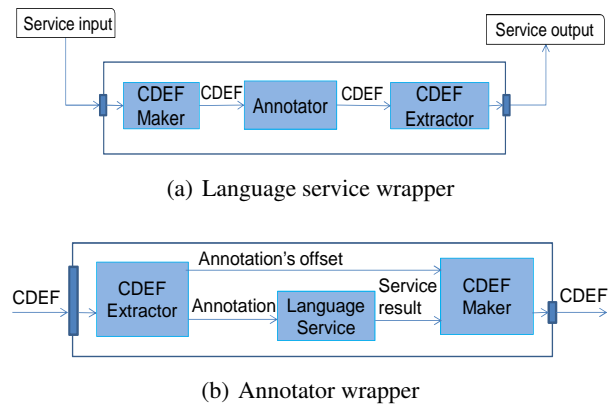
Service input

Service output

CDEF Maker

CDEF

Annotator

CDEF

CDEF Extractor

(a) Language service wrapper

CDEF

CDEF Extractor

Annotation's offset

Annotation

Language Service

Service result

CDEF Maker

CDEF

(b) Annotator wrapper